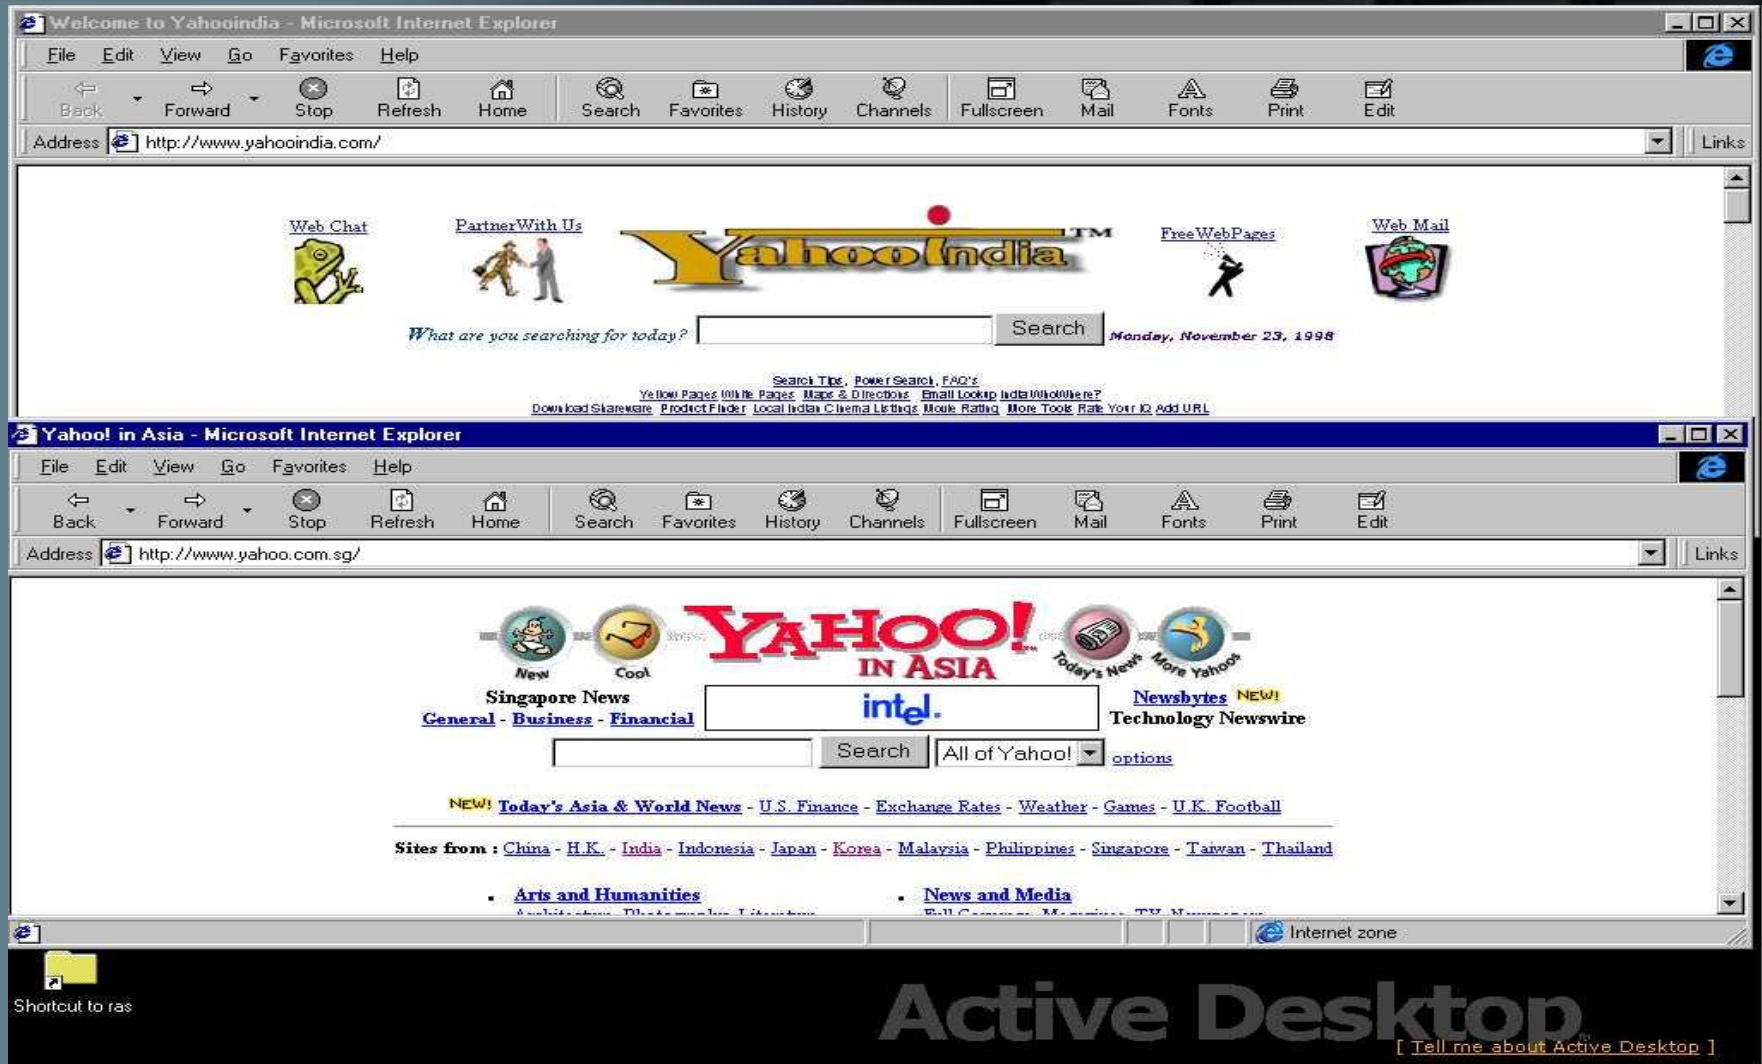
Welcome to Yahooindia - Microsoft Internet Explorer

File Edit View Go Favorites Help

Back Forward Stop Refresh Home Search Favorites History Channels Fullscreen Mail Fonts Print Edit

Address http://www.yahooindia.com/ Links

Web Chat PartnerWith Us YahooIndia™ FreeWebPages Web Mail

What are you searching for today? Search Monday, November 23, 1998

Search Tips, Power Search, FAQ's
Yellow Pages White Pages Maps & Directions Email Lookup India Who/Where?
Download Shareware Product Finder Local Indian Cinema Listings Movie Rating More Tools Rate Your IQ Add URL

Yahoo! in Asia - Microsoft Internet Explorer

File Edit View Go Favorites Help

Back Forward Stop Refresh Home Search Favorites History Channels Fullscreen Mail Fonts Print Edit

Address http://www.yahoo.com.sg/ Links

New Cool YAHOO! IN ASIA Today's News More Yahoos

Singapore News
General - Business - Financial

intel.

Newsbytes NEW!
Technology Newswire

Search All of Yahoo! options

NEW! Today's Asia & World News - U.S. Finance - Exchange Rates - Weather - Games - U.K. Football

Sites from : China - H.K. - India - Indonesia - Japan - Korea - Malaysia - Philippines - Singapore - Taiwan - Thailand

• Arts and Humanities
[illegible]

• News and Media
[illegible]

Internet zone

Shortcut to ras

Active Desktop

[ Tell me about Active Desktop ]